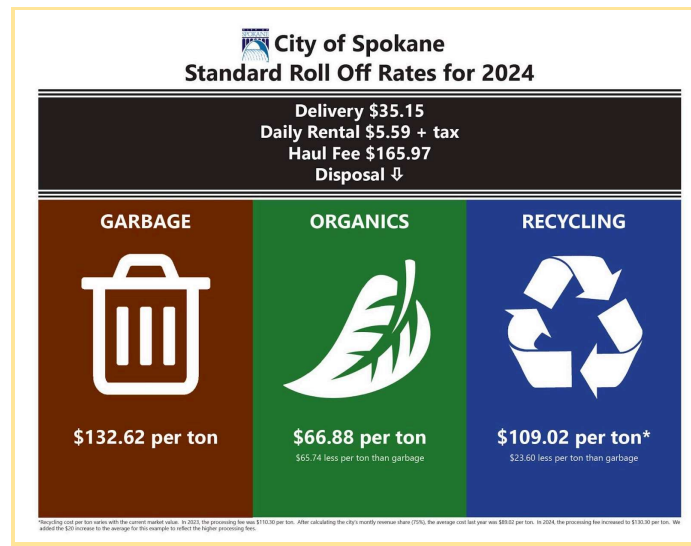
City of Spokane
Standard Roll Off Rates for 2024

Delivery $35.15
Daily Rental $5.59 + tax
Haul Fee $165.97
Disposal ⇩

GARBAGE

$132.62 per ton

ORGANICS

$66.88 per ton
$65.74 less per ton than garbage

RECYCLING

$109.02 per ton*
$23.60 less per ton than garbage

*Recycling cost per ton varies with the current market value. In 2023, the processing fee was $110.30 per ton. After calculating the city's monthly revenue share (75%), the average cost last year was $89.02 per ton. In 2024, the processing fee increased to $130.30 per ton. We added the $20 increase to the average for this example to reflect the higher processing fees.